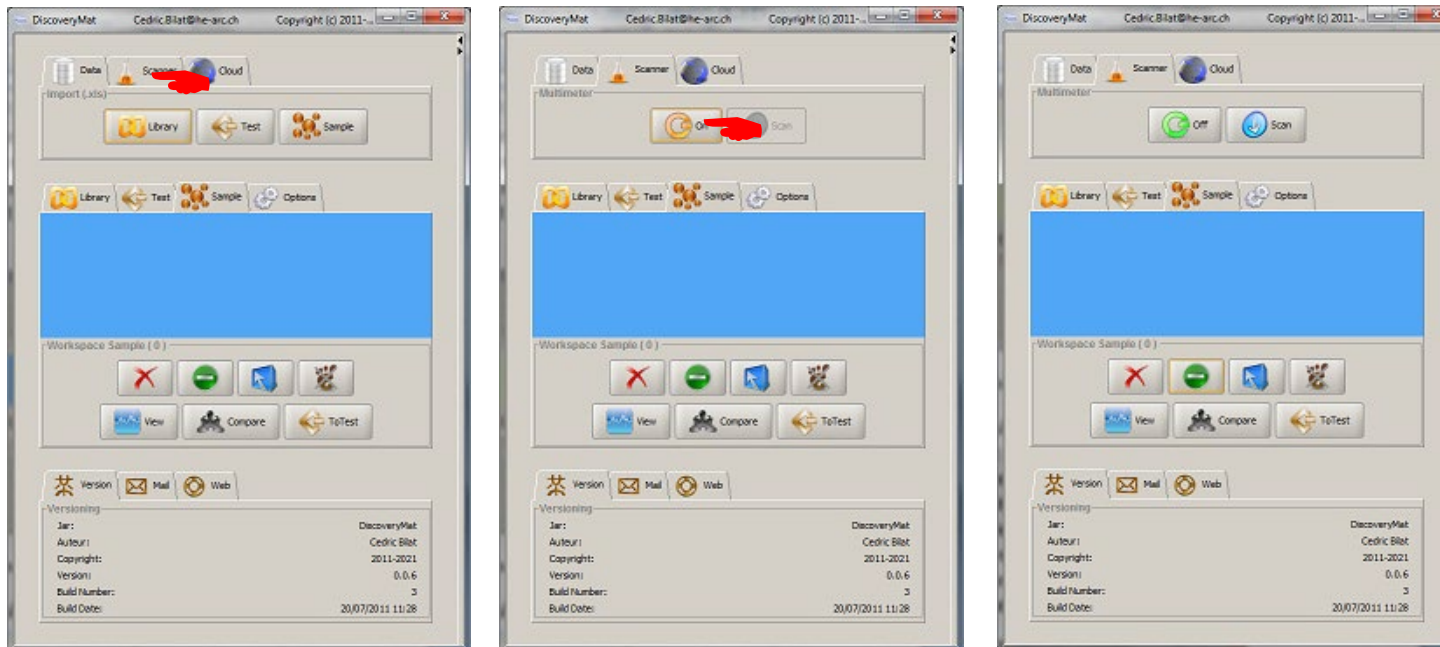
DiscoveryMat Cedric.Bilat@he-arc.ch Copyright (c) 2011-...

Data Scanner Cloud

Import (.xls)

Library Test Sample

Library Test Sample Options

Workspace Sample ( 0 )

View Compare ToTest

Version Mail Web

Versioning

| | |
|---|---|
| Jar: | DiscoveryMat |
| Auteur: | Cedric Bilat |
| Copyright: | 2011-2021 |
| Version: | 0.0.6 |
| Build Number: | 3 |
| Build Date: | 20/07/2011 11:28 |

DiscoveryMat Cedric.Bilat@he-arc.ch Copyright (c) 2011-...

Data Scanner Cloud

Multimeter

Off Scan

Library Test Sample Options

Workspace Sample ( 0 )

View Compare ToTest

Version Mail Web

Versioning

| | |
|---|---|
| Jar: | DiscoveryMat |
| Auteur: | Cedric Bilat |
| Copyright: | 2011-2021 |
| Version: | 0.0.6 |
| Build Number: | 3 |
| Build Date: | 20/07/2011 11:28 |

DiscoveryMat Cedric.Bilat@he-arc.ch Copyright (c) 2011-...

Data Scanner Cloud

Multimeter

Off Scan

Library Test Sample Options

Workspace Sample ( 0 )

View Compare ToTest

Version Mail Web

Versioning

| | |
|---|---|
| Jar: | DiscoveryMat |
| Auteur: | Cedric Bilat |
| Copyright: | 2011-2021 |
| Version: | 0.0.6 |
| Build Number: | 3 |
| Build Date: | 20/07/2011 11:28 |